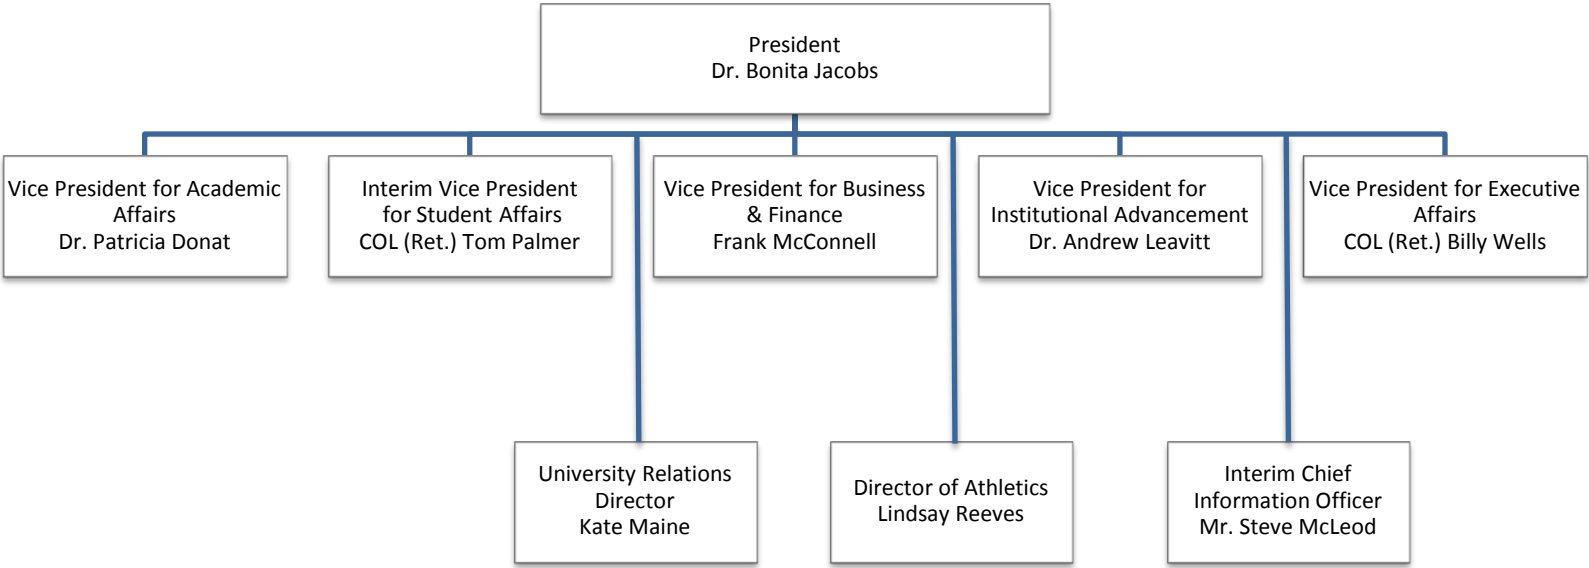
President
Dr. Bonita Jacobs

Vice President for Academic Affairs
Dr. Patricia Donat

Interim Vice President for Student Affairs
COL (Ret.) Tom Palmer

Vice President for Business & Finance
Frank McConnell

Vice President for Institutional Advancement
Dr. Andrew Leavitt

Vice President for Executive Affairs
COL (Ret.) Billy Wells

University Relations Director
Kate Maine

Director of Athletics
Lindsay Reeves

Interim Chief Information Officer
Mr. Steve McLeod